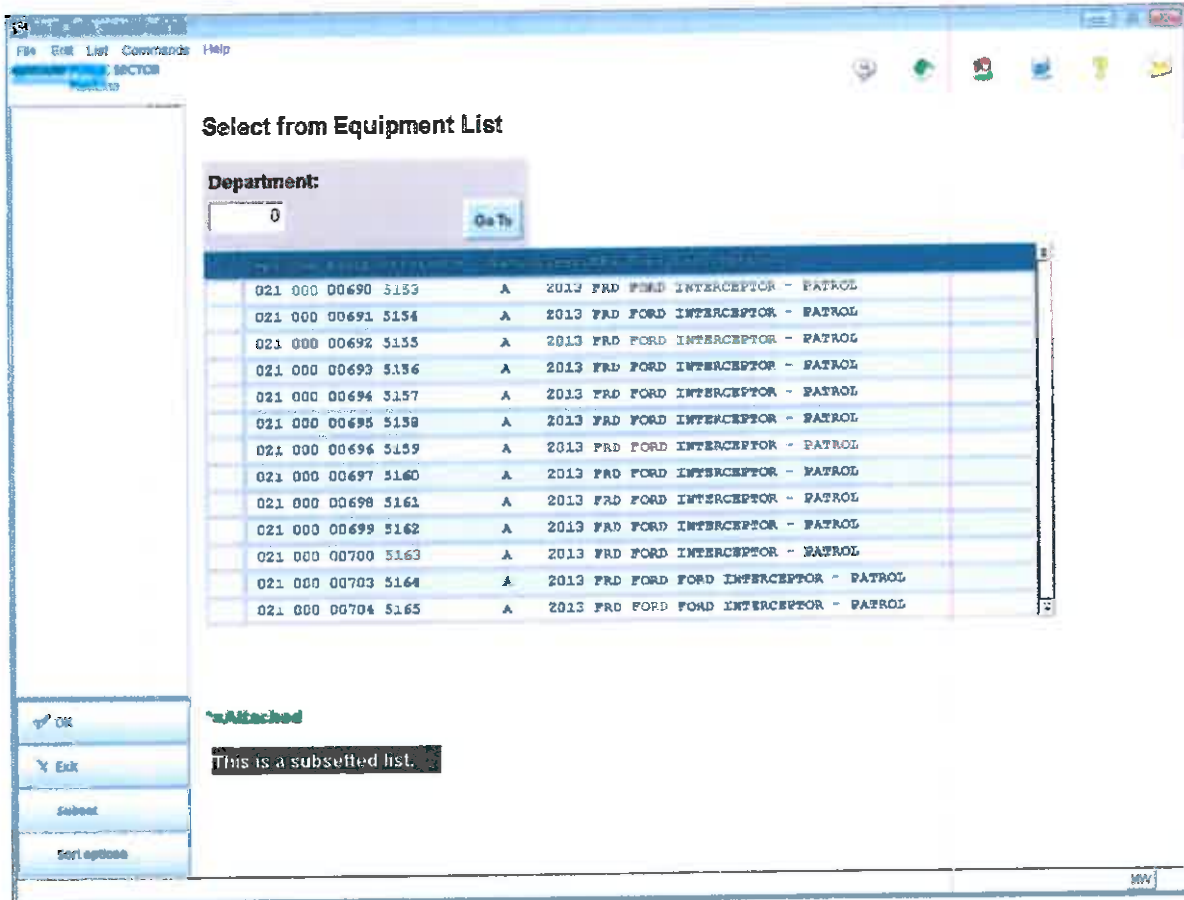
File Edit List Commands Help
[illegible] SECTOR
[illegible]

Select from Equipment List

Department:
0
Go To

| | | | |
|---|---|---|---|
| | 021 000 00690 5153 | A | 2013 FRD FORD INTERCEPTOR - PATROL |
| | 021 000 00691 5154 | A | 2013 FRD FORD INTERCEPTOR - PATROL |
| | 021 000 00692 5155 | A | 2013 FRD FORD INTERCEPTOR - PATROL |
| | 021 000 00693 5156 | A | 2013 FRD FORD INTERCEPTOR - PATROL |
| | 021 000 00694 5157 | A | 2013 FRD FORD INTERCEPTOR - PATROL |
| | 021 000 00695 5158 | A | 2013 FRD FORD INTERCEPTOR - PATROL |
| | 021 000 00696 5159 | A | 2013 FRD FORD INTERCEPTOR - PATROL |
| | 021 000 00697 5160 | A | 2013 FRD FORD INTERCEPTOR - PATROL |
| | 021 000 00698 5161 | A | 2013 FRD FORD INTERCEPTOR - PATROL |
| | 021 000 00699 5162 | A | 2013 FRD FORD INTERCEPTOR - PATROL |
| | 021 000 00700 5163 | A | 2013 FRD FORD INTERCEPTOR - PATROL |
| | 021 000 00703 5164 | A | 2013 FRD FORD FORD INTERCEPTOR - PATROL |
| | 021 000 00704 5165 | A | 2013 FRD FORD FORD INTERCEPTOR - PATROL |

OK
Exit
Subset
Sort options

*=Attached
This is a subsetted list.

MW